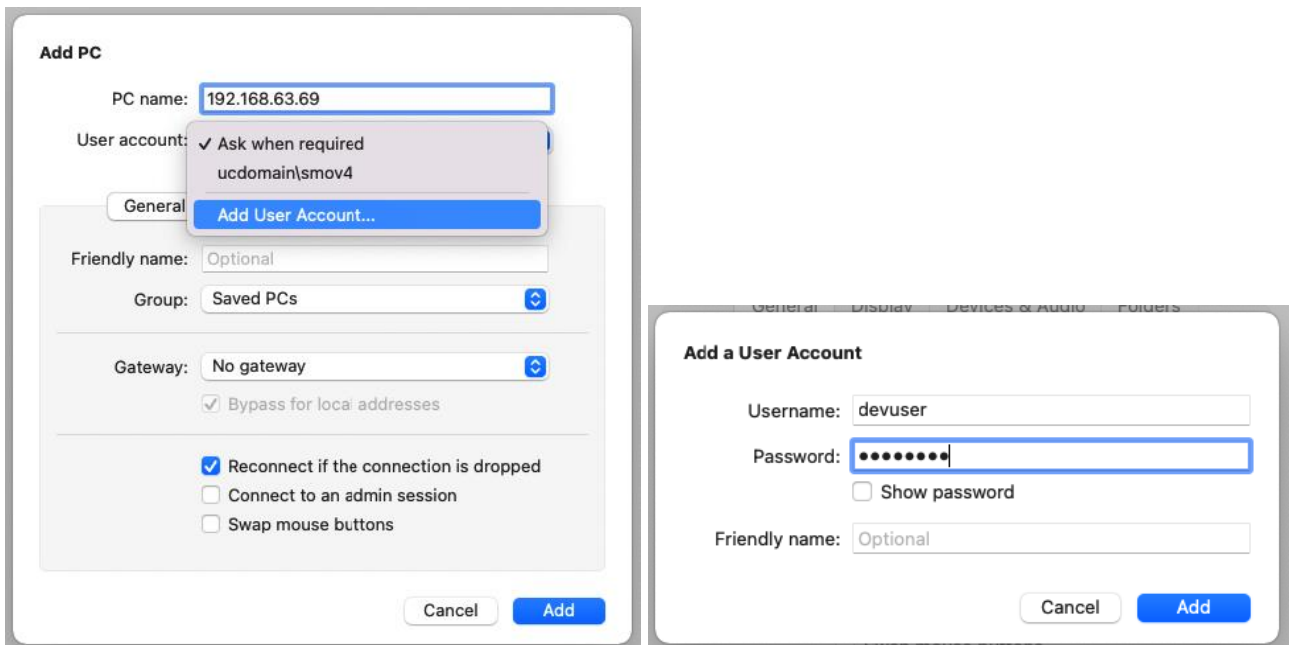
Add PC

PC name: 192.168.63.69

User account: ✓ Ask when required
ucdomain\smov4
Add User Account...

General

Friendly name: Optional

Group: Saved PCs

Gateway: No gateway

Bypass for local addresses

Reconnect if the connection is dropped
Connect to an admin session
Swap mouse buttons

Cancel Add

General Display Devices & Audio Folders

Add a User Account

Username: devuser

Password: ••••••••

Show password

Friendly name: Optional

Cancel Add